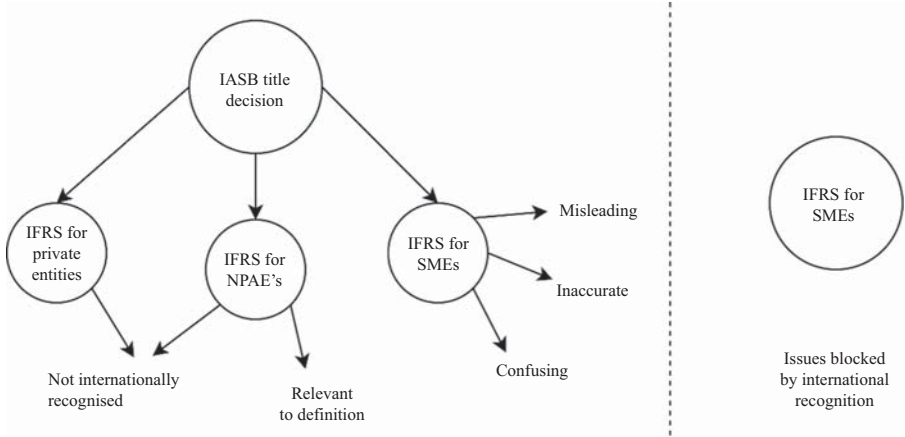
IASB title decision

IFRS for private entities

IFRS for NPAE's

IFRS for SMEs

Misleading

Inaccurate

Confusing

Not internationally recognised

Relevant to definition

IFRS for SMEs

Issues blocked by international recognition